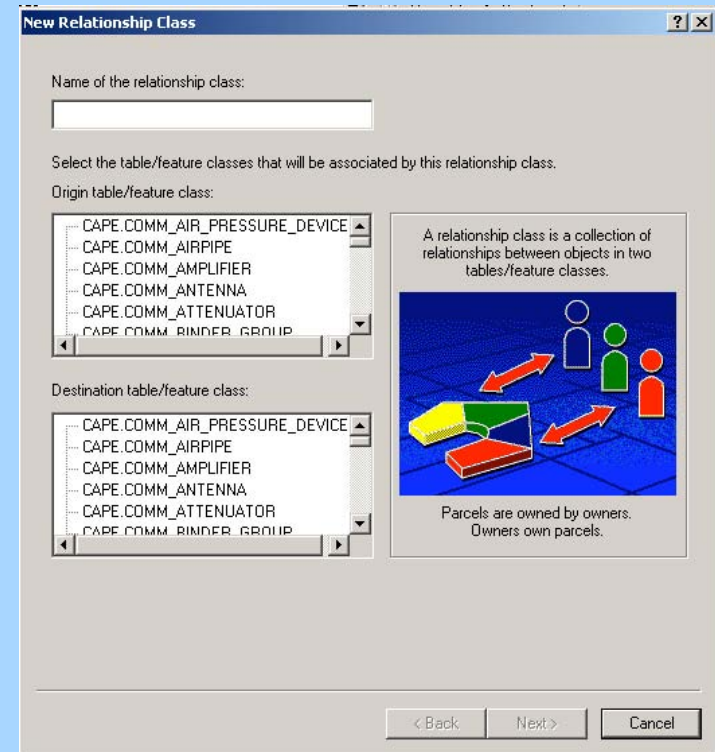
New Relationship Class

?

Name of the relationship class:

Select the table/feature classes that will be associated by this relationship class.

Origin table/feature class:

CAPE.COMM_AIR_PRESSURE_DEVICE
CAPE.COMM_AIRPIPE
CAPE.COMM_AMPLIFIER
CAPE.COMM_ANTENNA
CAPE.COMM_ATTENUATOR
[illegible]

A relationship class is a collection of relationships between objects in two tables/feature classes.

Destination table/feature class:

CAPE.COMM_AIR_PRESSURE_DEVICE
CAPE.COMM_AIRPIPE
CAPE.COMM_AMPLIFIER
CAPE.COMM_ANTENNA
CAPE.COMM_ATTENUATOR
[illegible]

Parcels are owned by owners. Owners own parcels.

< Back

Next >

Cancel